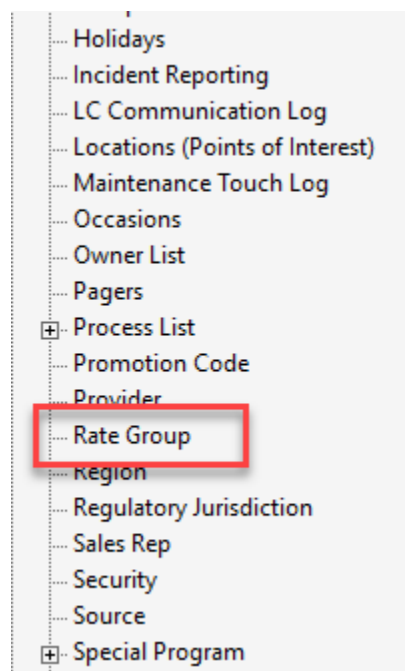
Holidays
Incident Reporting
LC Communication Log
Locations (Points of Interest)
Maintenance Touch Log
Occasions
Owner List
Pagers
Process List
Promotion Code
Provider
Rate Group
Region
Regulatory Jurisdiction
Sales Rep
Security
Source
Special Program